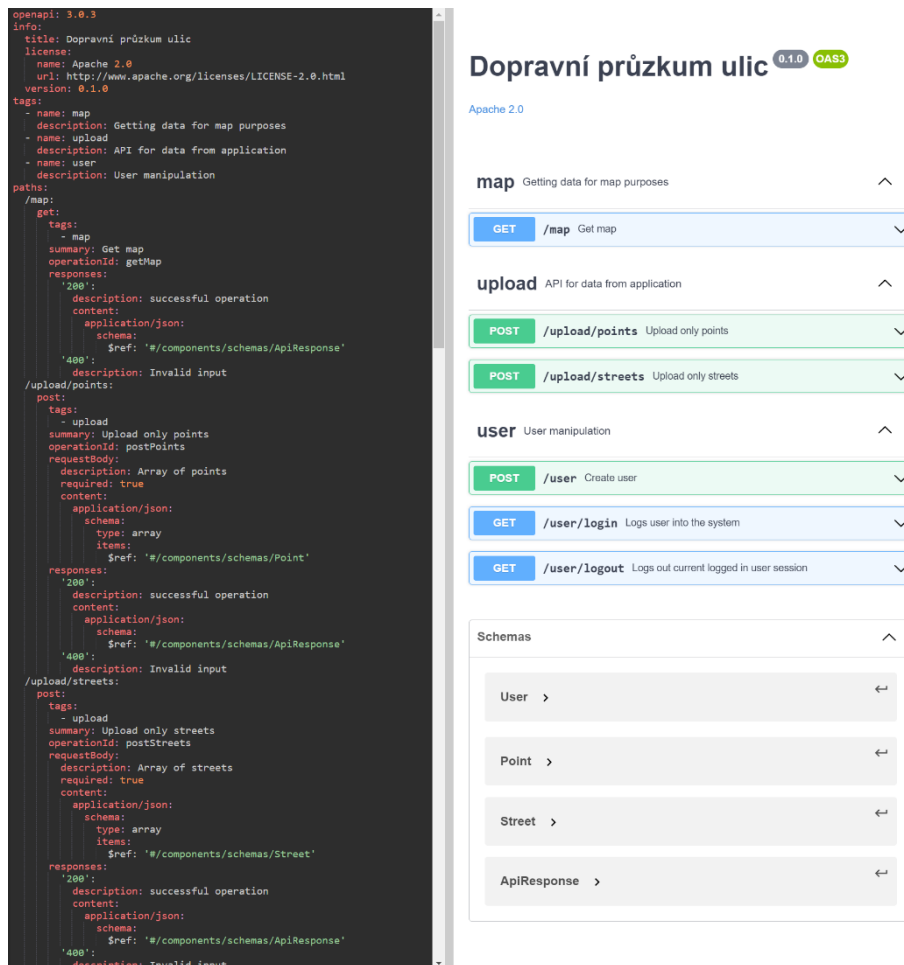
openapi: 3.0.3
info:
  title: Dopravní průzkum ulic
  license:
    name: Apache 2.0
    url: http://www.apache.org/licenses/LICENSE-2.0.html
  version: 0.1.0
tags:
  - name: map
    description: Getting data for map purposes
  - name: upload
    description: API for data from application
  - name: user
    description: User manipulation
paths:
  /map:
    get:
      tags:
        - map
      summary: Get map
      operationId: getMap
      responses:
        '200':
          description: successful operation
          content:
            application/json:
              schema:
                $ref: '#/components/schemas/ApiResponse'
        '400':
          description: Invalid input
  /upload/points:
    post:
      tags:
        - upload
      summary: Upload only points
      operationId: postPoints
      requestBody:
        description: Array of points
        required: true
        content:
          application/json:
            schema:
              type: array
              items:
                $ref: '#/components/schemas/Point'
      responses:
        '200':
          description: successful operation
          content:
            application/json:
              schema:
                $ref: '#/components/schemas/ApiResponse'
        '400':
          description: Invalid input
  /upload/streets:
    post:
      tags:
        - upload
      summary: Upload only streets
      operationId: postStreets
      requestBody:
        description: Array of streets
        required: true
        content:
          application/json:
            schema:
              type: array
              items:
                $ref: '#/components/schemas/Street'
      responses:
        '200':
          description: successful operation
          content:
            application/json:
              schema:
                $ref: '#/components/schemas/ApiResponse'
        '400':
          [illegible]

Dopravní průzkum ulic 0.1.0 OAS3

Apache 2.0

map Getting data for map purposes

GET /map Get map

upload API for data from application

POST /upload/points Upload only points

POST /upload/streets Upload only streets

user User manipulation

POST /user Create user

GET /user/login Logs user into the system

GET /user/logout Logs out current logged in user session

Schemas

User >

Point >

Street >

ApiResponse >